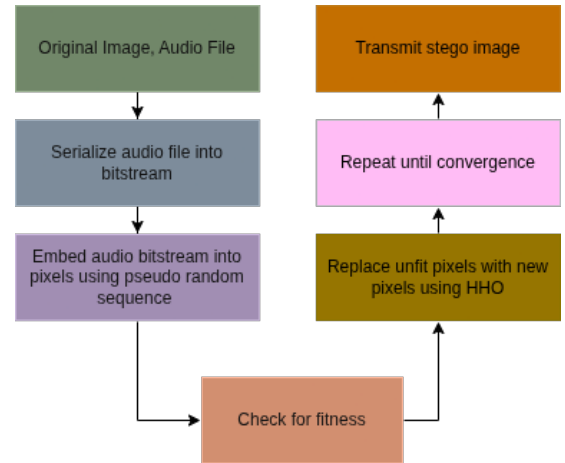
Original Image, Audio File

Serialize audio file into bitstream

Embed audio bitstream into pixels using pseudo random sequence

Check for fitness

Replace unfit pixels with new pixels using HHO

Repeat until convergence

Transmit stego image